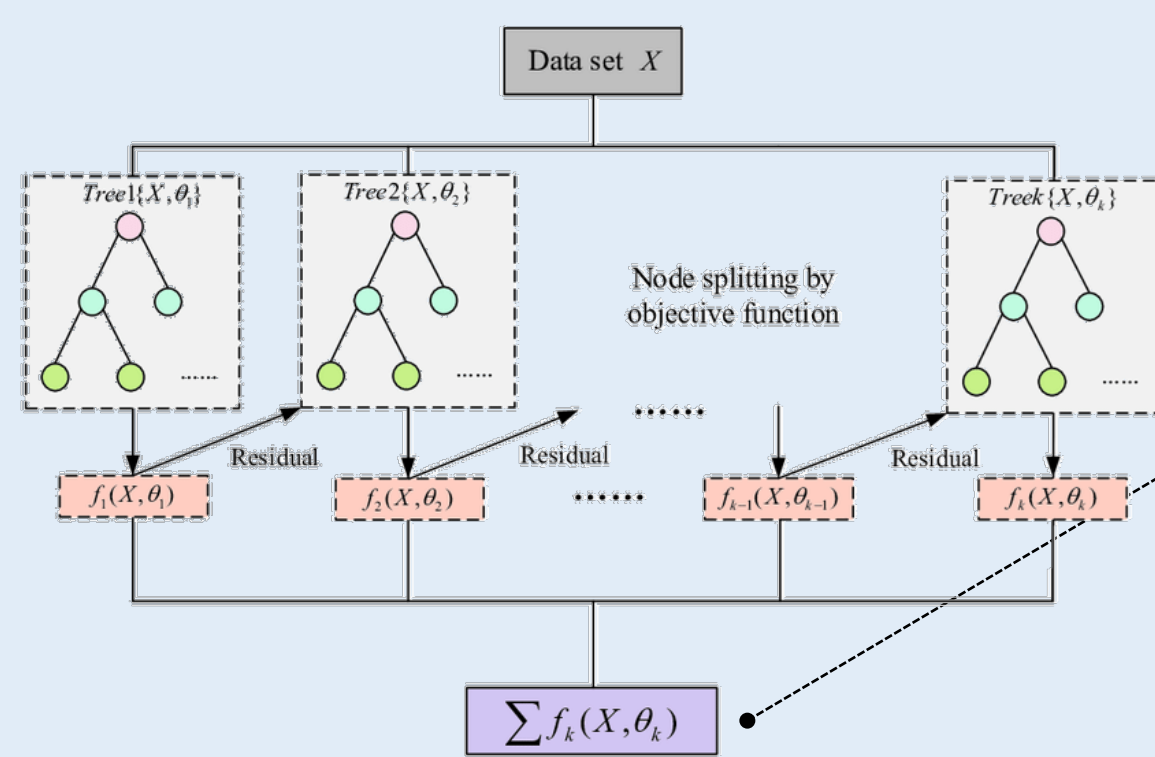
Data set $X$

$Tree1\{X, \theta_1\}$

......

$Tree2\{X, \theta_2\}$

......

Node splitting by objective function

$Treek\{X, \theta_k\}$

......

......

Residual

Residual

Residual

$f_1(X, \theta_1)$

$f_2(X, \theta_2)$

......

$f_{k-1}(X, \theta_{k-1})$

$f_k(X, \theta_k)$

$\sum f_k(X, \theta_k)$